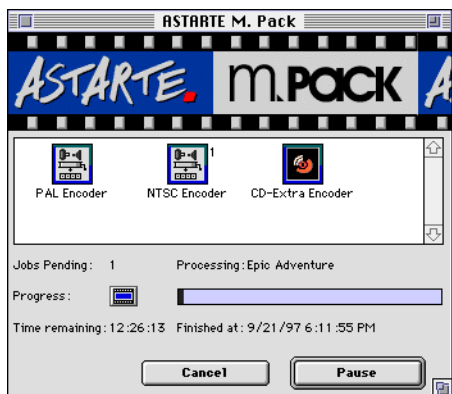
ASTARTE M. Pack

ASTARTE. m.PACK A

PAL Encoder
1
NTSC Encoder
CD-Extra Encoder

Jobs Pending: 1
Processing: Epic Adventure

Progress:

Time remaining: 12:26:13
Finished at: 9/21/97 6:11:55 PM

Cancel
Pause